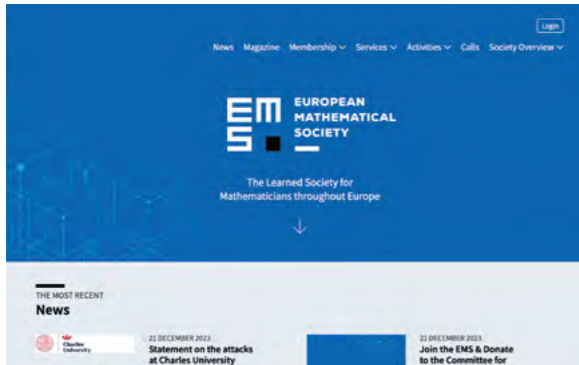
Login

News Magazine Membership Services Activities Calls Society Overview

EMS EUROPEAN MATHEMATICAL SOCIETY

The Learned Society for Mathematicians throughout Europe

THE MOST RECENT
News

Charles University

21 DECEMBER 2023
Statement on the attacks at Charles University

21 DECEMBER 2023
Join the EMS & Donate to the Committee for